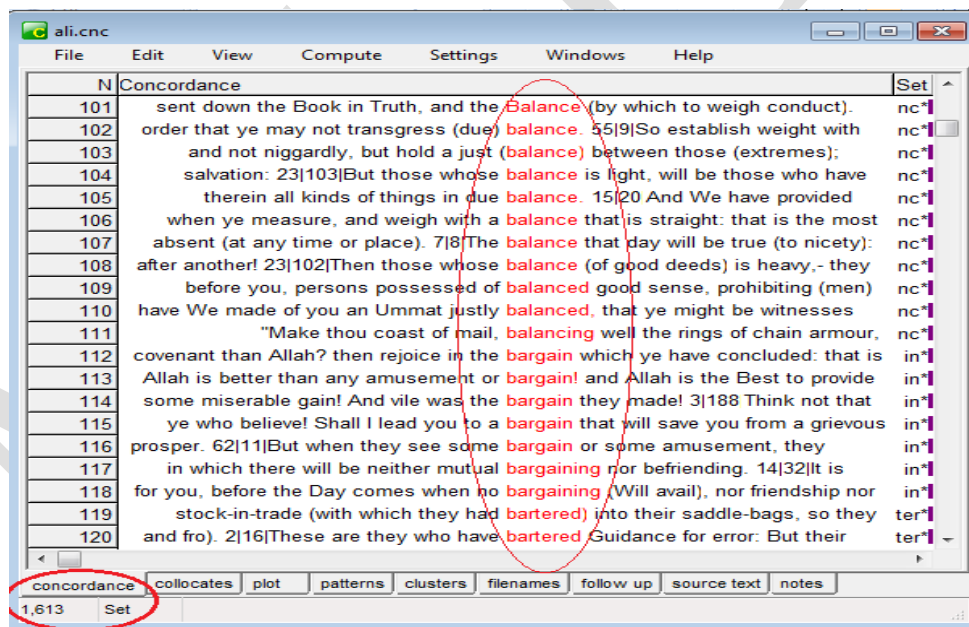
ali.cnc

File Edit View Compute Settings Windows Help

| N | Concordance | Set |
|---|---|---|
| 101 | sent down the Book in Truth, and the Balance (by which to weigh conduct). | nc* |
| 102 | order that ye may not transgress (due) balance. 55\|9\|So establish weight with | nc* |
| 103 | and not niggardly, but hold a just (balance) between those (extremes); | nc* |
| 104 | salvation: 23\|103\|But those whose balance is light, will be those who have | nc* |
| 105 | therein all kinds of things in due balance. 15\|20 And We have provided | nc* |
| 106 | when ye measure, and weigh with a balance that is straight: that is the most | nc* |
| 107 | absent (at any time or place). 7\|8\|The balance that day will be true (to nicety): | nc* |
| 108 | after another! 23\|102\|Then those whose balance (of good deeds) is heavy,- they | nc* |
| 109 | before you, persons possessed of balanced good sense, prohibiting (men) | nc* |
| 110 | have We made of you an Ummat justly balanced, that ye might be witnesses | nc* |
| 111 | "Make thou coast of mail, balancing well the rings of chain armour, | nc* |
| 112 | covenant than Allah? then rejoice in the bargain which ye have concluded: that is | in* |
| 113 | Allah is better than any amusement or bargain! and Allah is the Best to provide | in* |
| 114 | some miserable gain! And vile was the bargain they made! 3\|188 Think not that | in* |
| 115 | ye who believe! Shall I lead you to a bargain that will save you from a grievous | in* |
| 116 | prosper. 62\|11\|But when they see some bargain or some amusement, they | in* |
| 117 | in which there will be neither mutual bargaining nor befriending. 14\|32\|It is | in* |
| 118 | for you, before the Day comes when no bargaining (Will avail), nor friendship nor | in* |
| 119 | stock-in-trade (with which they had bartered) into their saddle-bags, so they | ter* |
| 120 | and fro). 2\|16\|These are they who have bartered Guidance for error: But their | ter* |

concordance collocates plot patterns clusters filenames follow up source text notes

1,613 Set